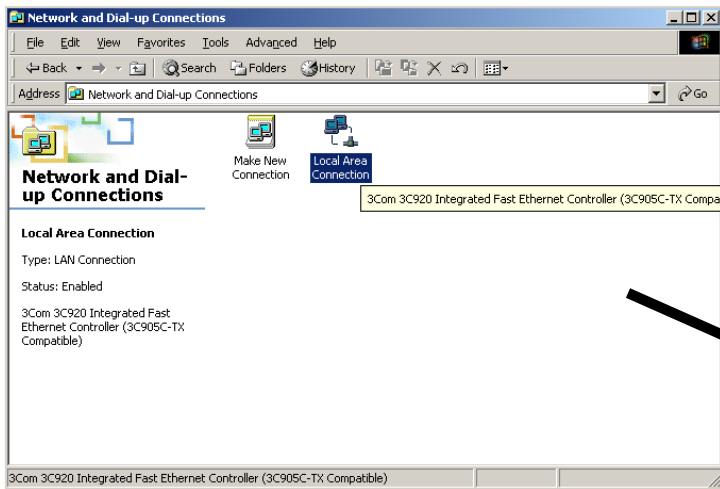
Network and Dial-up Connections

File Edit View Favorites Tools Advanced Help

Back Search Folders History

Address Network and Dial-up Connections Go

Network and Dial-up Connections

Make New Connection

Local Area Connection

3Com 3C920 Integrated Fast Ethernet Controller (3C905C-TX Compa

Local Area Connection

Type: LAN Connection

Status: Enabled

3Com 3C920 Integrated Fast Ethernet Controller (3C905C-TX Compatible)

3Com 3C920 Integrated Fast Ethernet Controller (3C905C-TX Compatible)